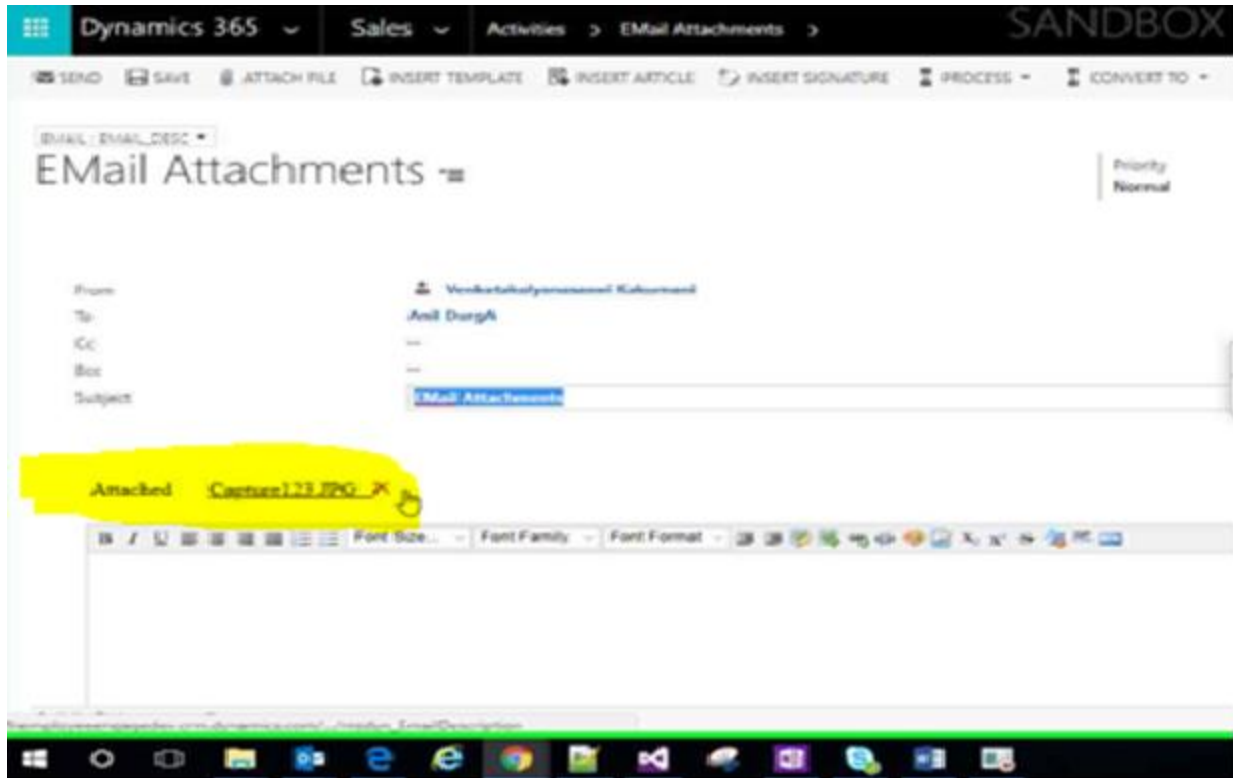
Dynamics 365 Sales Activities > EMail Attachments > SANDBOX

SEND SAVE ATTACH FILE INSERT TEMPLATE INSERT ARTICLE INSERT SIGNATURE PROCESS CONVERT TO

EMAIL : EMAIL_DESC

EMail Attachments

Priority
Normal

From Venkatakalyanaswami Kakumani
To Anil DurgA
Cc ---
Bcc ---
Subject EMail Attachments

Attached Capture123.JPG

B I U Font Size... Font Family Font Format